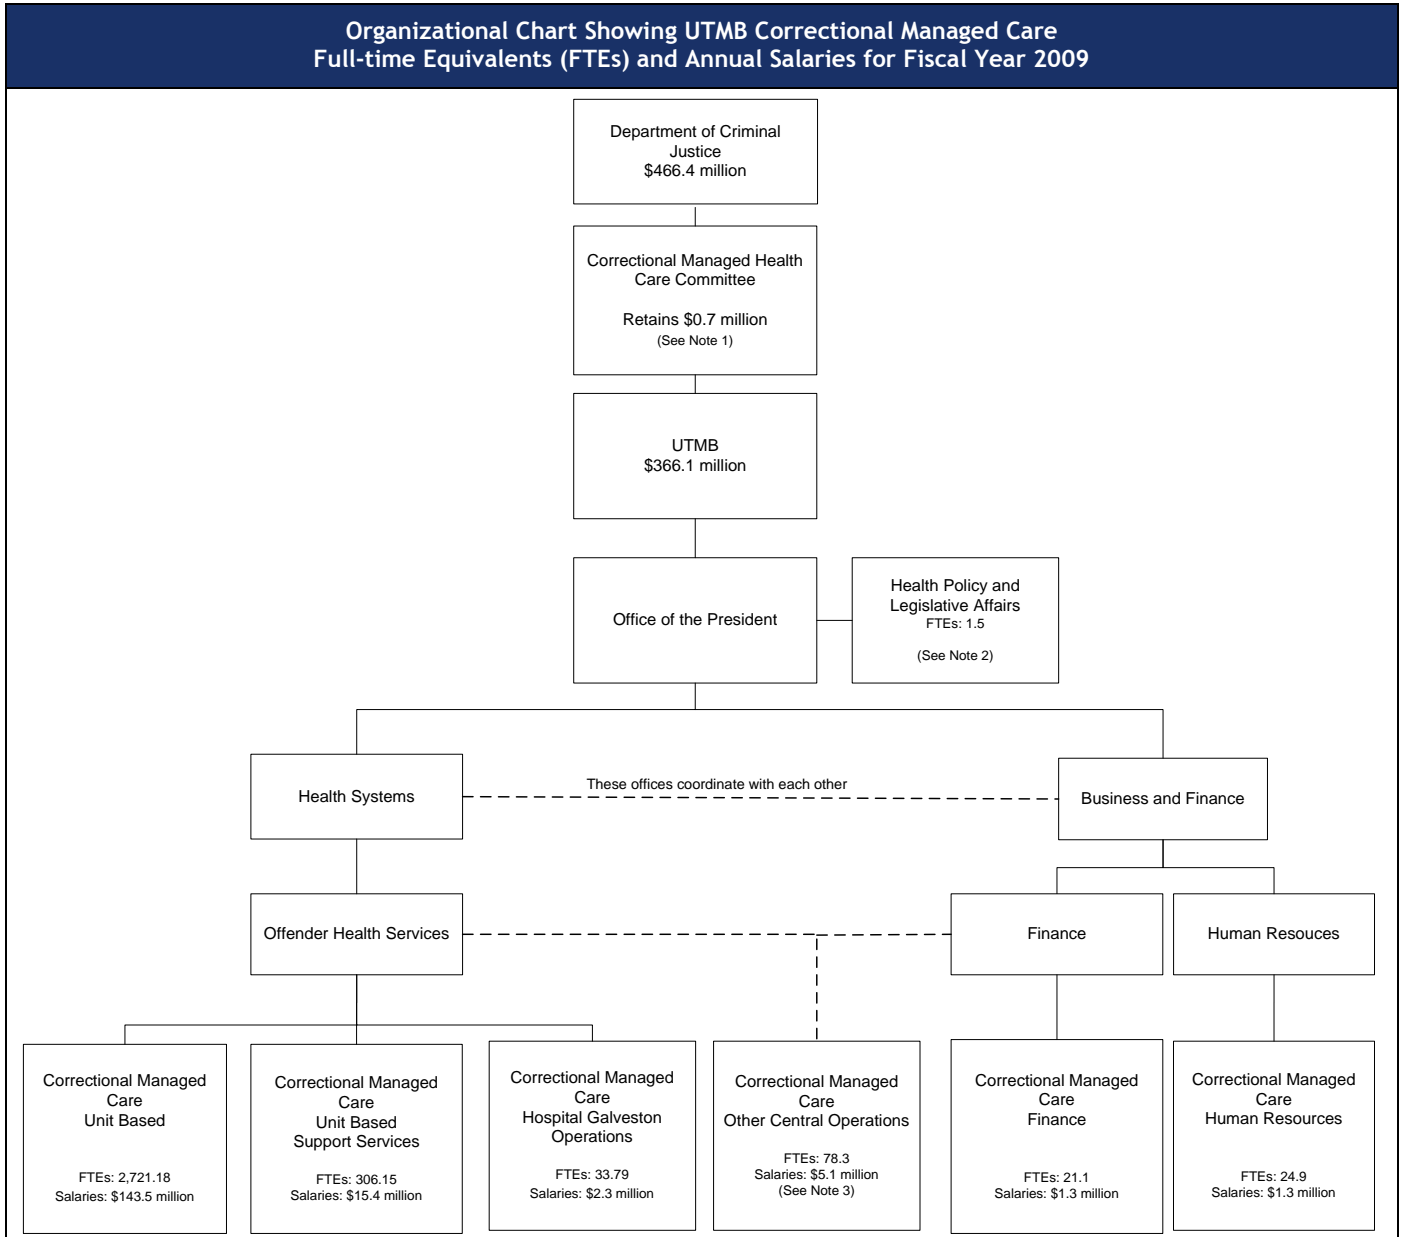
Organizational Chart Showing UTMB Correctional Managed Care
Full-time Equivalents (FTEs) and Annual Salaries for Fiscal Year 2009

Department of Criminal Justice
$466.4 million

Correctional Managed Health Care Committee

Retains $0.7 million
(See Note 1)

UTMB
$366.1 million

Office of the President

Health Policy and Legislative Affairs
FTEs: 1.5

(See Note 2)

Health Systems

These offices coordinate with each other

Business and Finance

Offender Health Services

Finance

Human Resouces

Correctional Managed Care
Unit Based

FTEs: 2,721.18
Salaries: $143.5 million

Correctional Managed Care
Unit Based
Support Services

FTEs: 306.15
Salaries: $15.4 million

Correctional Managed Care
Hospital Galveston Operations

FTEs: 33.79
Salaries: $2.3 million

Correctional Managed Care
Other Central Operations

FTEs: 78.3
Salaries: $5.1 million
(See Note 3)

Correctional Managed Care
Finance

FTEs: 21.1
Salaries: $1.3 million

Correctional Managed Care
Human Resources

FTEs: 24.9
Salaries: $1.3 million